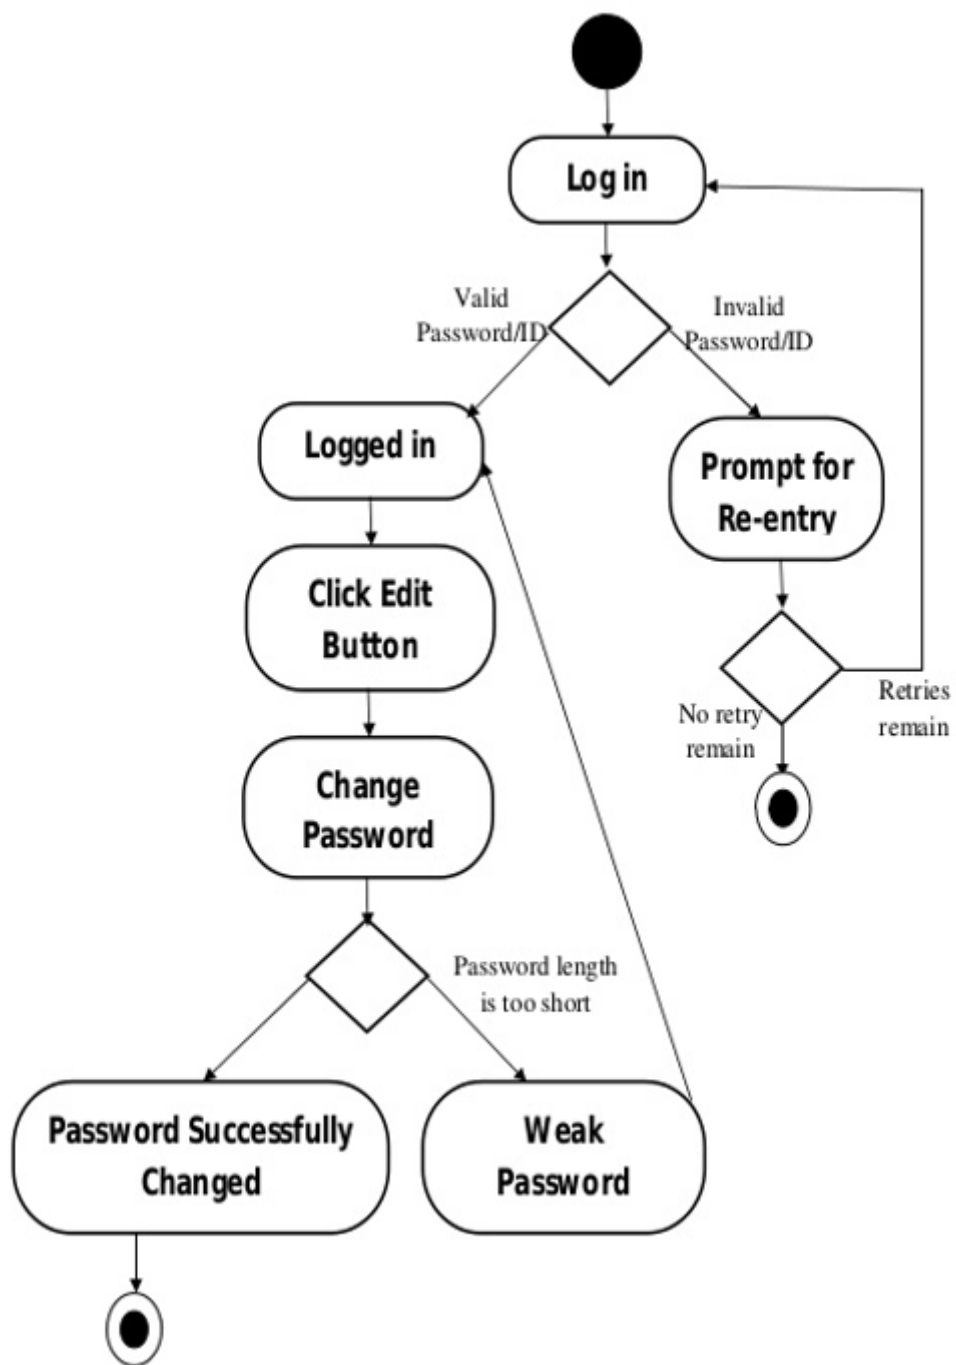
Log in

Valid Password/ID

Invalid Password/ID

Logged in

Prompt for Re-entry

Click Edit Button

No retry remain

Retries remain

Change Password

Password length is too short

Password Successfully Changed

Weak Password